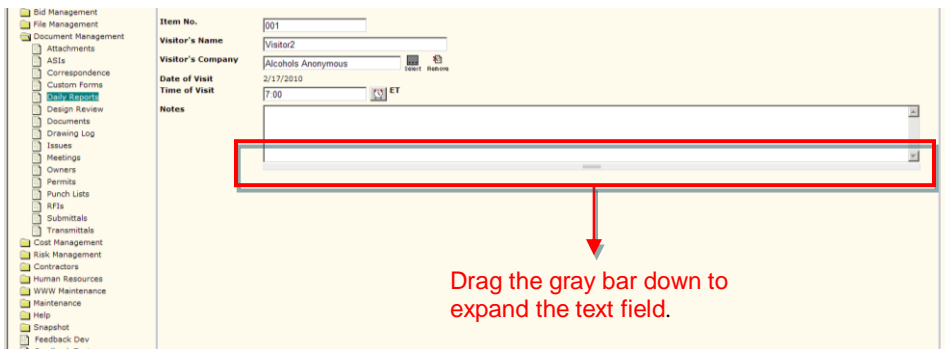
Bid Management
File Management
Document Management
Attachments
ASIs
Correspondence
Custom Forms
Daily Reports
Design Review
Documents
Drawing Log
Issues
Meetings
Owners
Permits
Punch Lists
RFIs
Submittals
Transmittals
Cost Management
Risk Management
Contractors
Human Resources
WWW Maintenance
Maintenance
Help
Snapshot
Feedback Dev

Item No. 001
Visitor's Name Visitor2
Visitor's Company Alcohols Anonymous Select Remove
Date of Visit 2/17/2010
Time of Visit 7:00 ET
Notes

Drag the gray bar down to expand the text field.